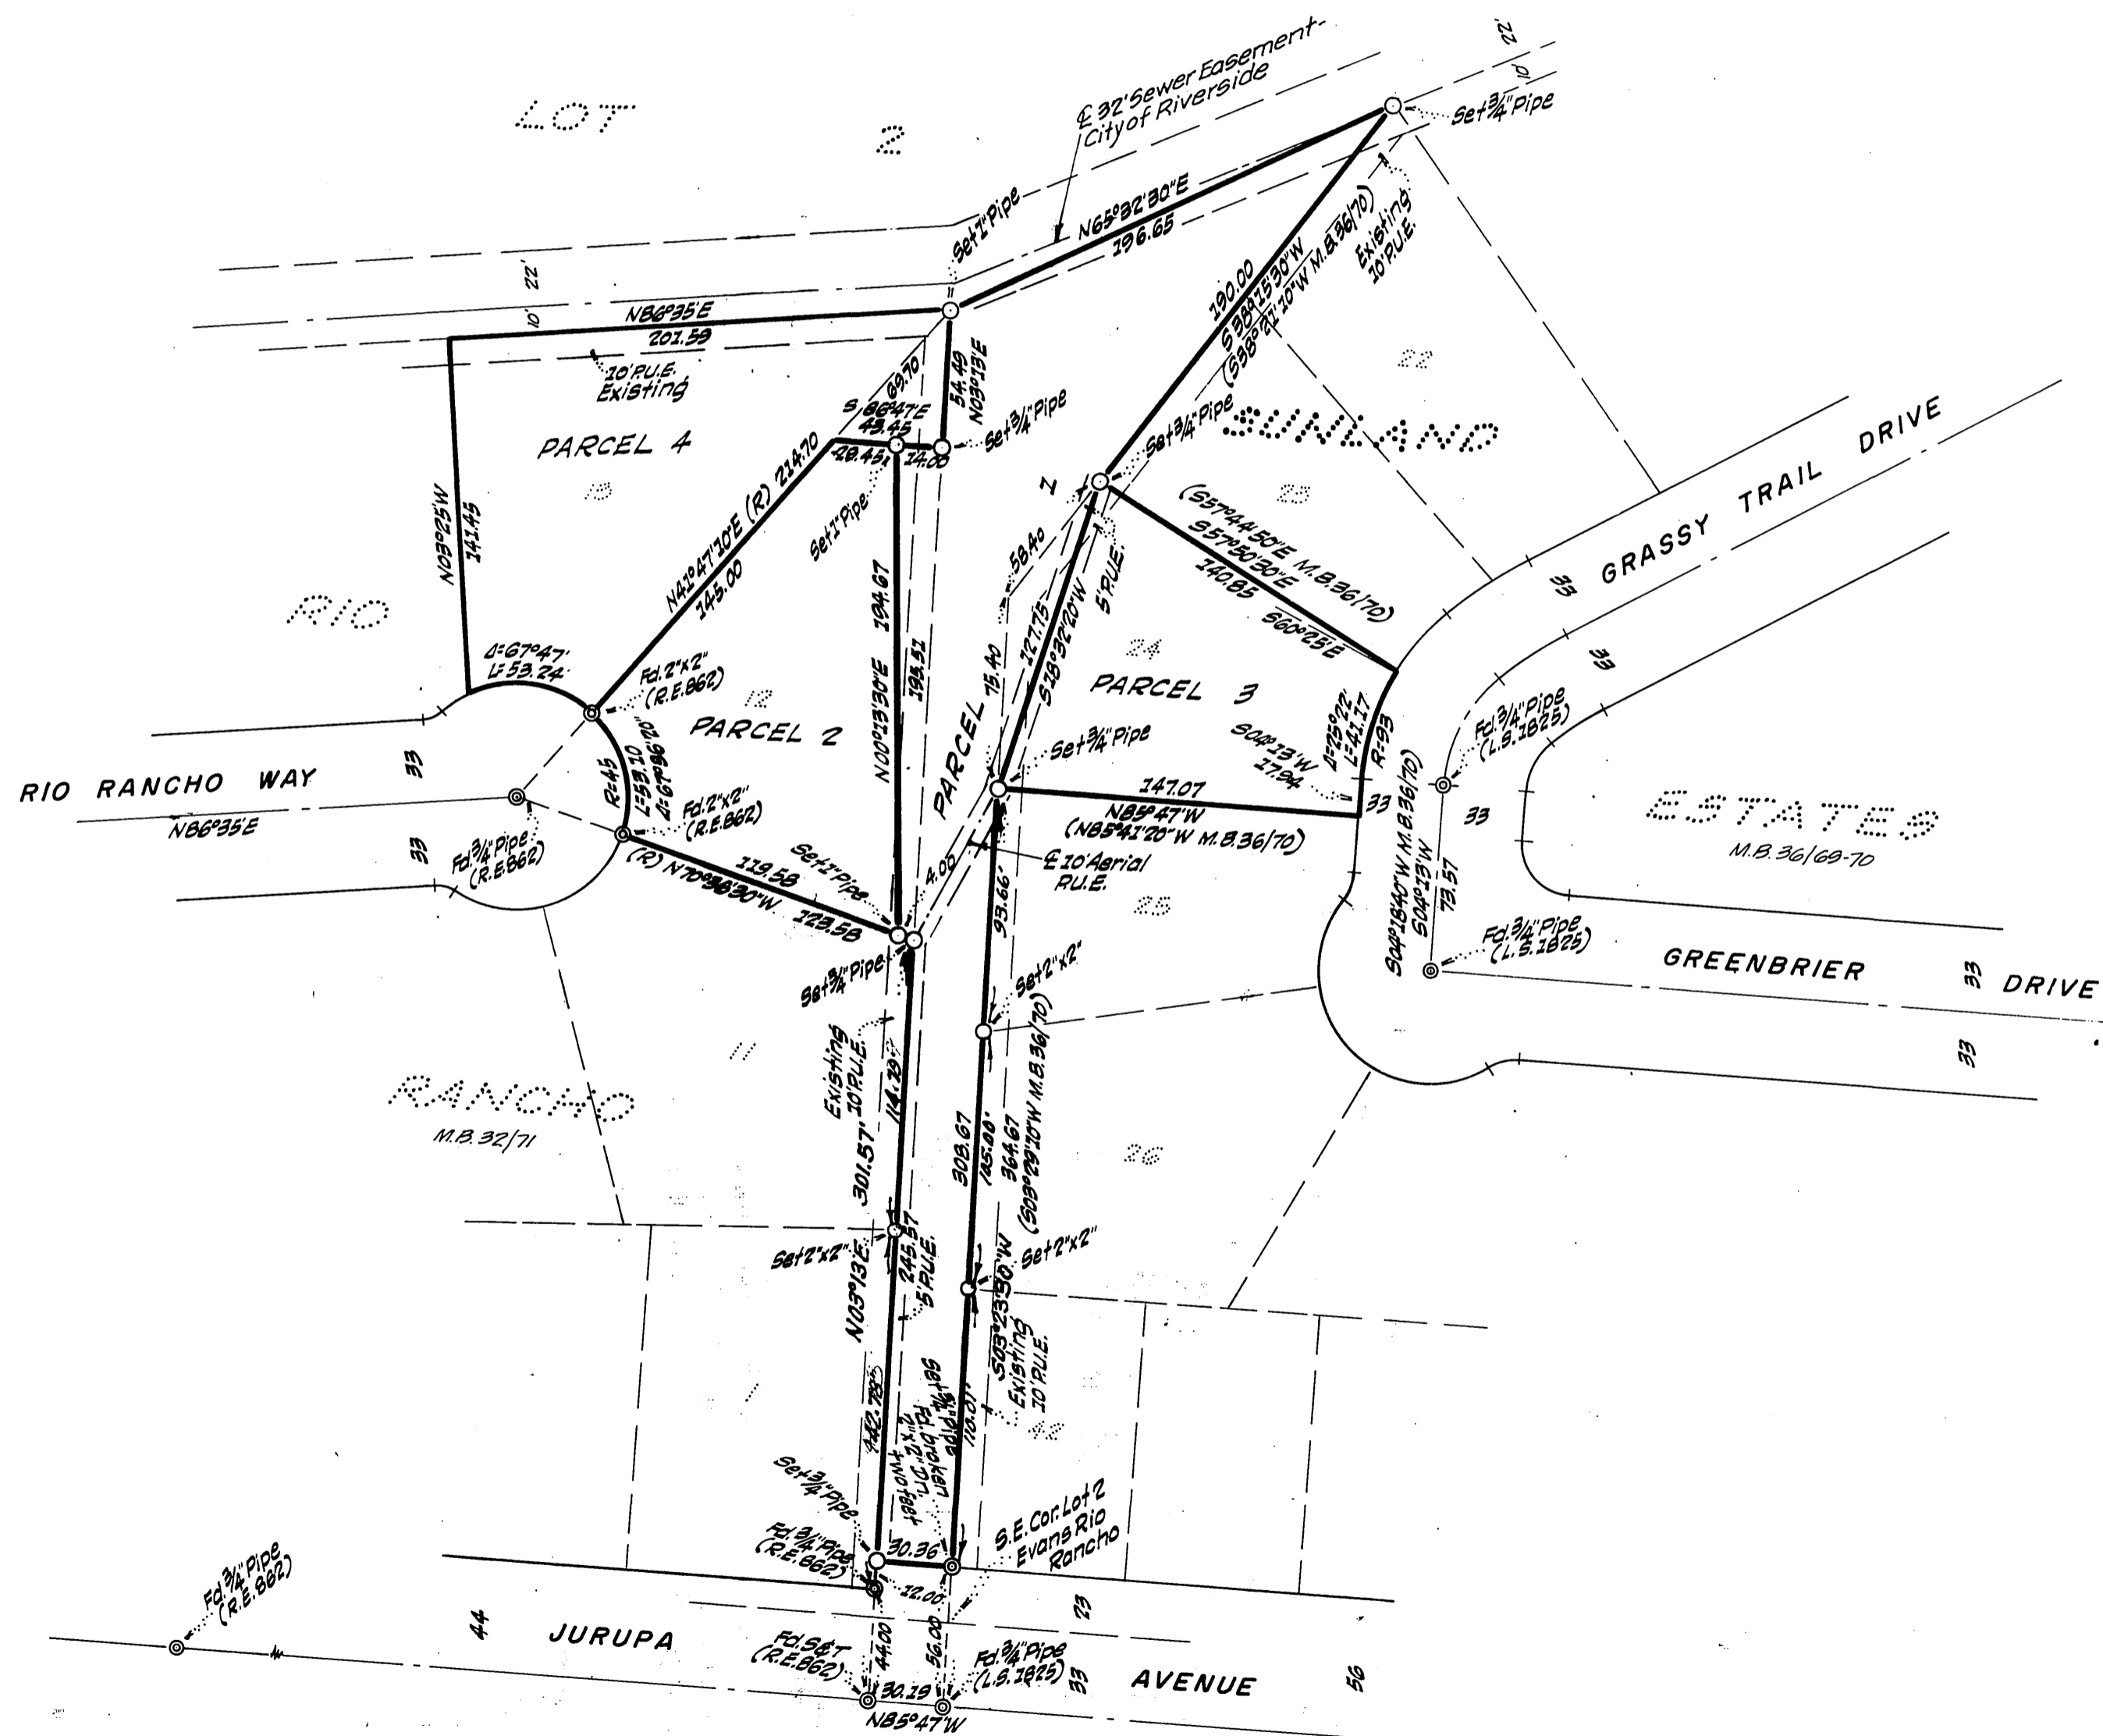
LOT 2

℄ 32' Sewer Easement-
City of Riverside

Set 3/4" Pipe

22'
10'

Set 1" Pipe

N65°32'30"E
196.65

22'
10'

N86°35'E
201.59

10' P.U.E.
Existing

190.00
S 38°15'30"W
(S38°27'10"W M.B.36/70)

Existing
10' P.U.E.

22

S 86°47'E
69.70
43.45

54.49
N03°13'E

Set 3/4" Pipe

SUNLAND

PARCEL 4

26.45
14.00

Set 3/4" Pipe

23

N41°47'10"E (R) 214.70
145.00

Set 1" Pipe

(S57°44'50"E M.B.36/70)
S57°20'30"E
140.85
S60°25'E

GRASSY TRAIL DRIVE

N03°25'W
141.45

194.67
N00°13'30"E
196.51

58.40
127.75
S18°32'20"W
5' P.U.E.

33

RIO

Δ=67°47'
L=53.24

Fd. 2"x2"
(R.E.862)

12

PARCEL 2

PARCEL 1

15.40

24

PARCEL 3

Δ=25°07'
L=41.17
R=93

33

Fd. 3/4" Pipe
(L.S.1825)

R=45
L=53.10
Δ=67°36'20"

Fd. 2"x2"
(R.E.862)

Set 3/4" Pipe

S04°13'W
17.94

147.07
N85°47'W
(N85°41'20"W M.B.36/70)

33

33

ESTATES
M.B.36/69-70

RIO RANCHO WAY

33

N86°35'E

Fd. 3/4" Pipe
(R.E.862)

33

(R) N70°36'30"W
119.58
123.58

Set 1" Pipe

4.00

℄ 10' Aerial
P.U.E.

93.66'

25

S04°18'40"W M.B.36/70
S04°13'W
73.57

Fd. 3/4" Pipe
(L.S.1825)

GREENBRIER

33 DRIVE

Set 3/4" Pipe

Set 2"x2"

11

Existing
10' P.U.E.

114.29'

303.67
125.00'
364.67
(S03°29'10"W M.B.36/70)

33

RANCHO
M.B.32/71

301.57'

26

Set 2"x2"

245.57
5' P.U.E.

Set 2"x2"

S03°23'30"W

N03°13'E

Existing
10' P.U.E.

140.78'

Set 3/4" Pipe
Fd. 2"x2" broken
4" N & 0.4' W

110.01'

Set 3/4" Pipe

Fd. 3/4" Pipe
(R.E.862)

30.36

S.E. Cor. Lot 2
Evans Rio
Rancho

12.00

Fd. 3/4" Pipe
(R.E.862)

44

JURUPA

Fd. S&T
(R.E.862)

44.00

56.00

23

Fd. 3/4" Pipe
(L.S.1825)

33

AVENUE

56

30.19

N85°47'W